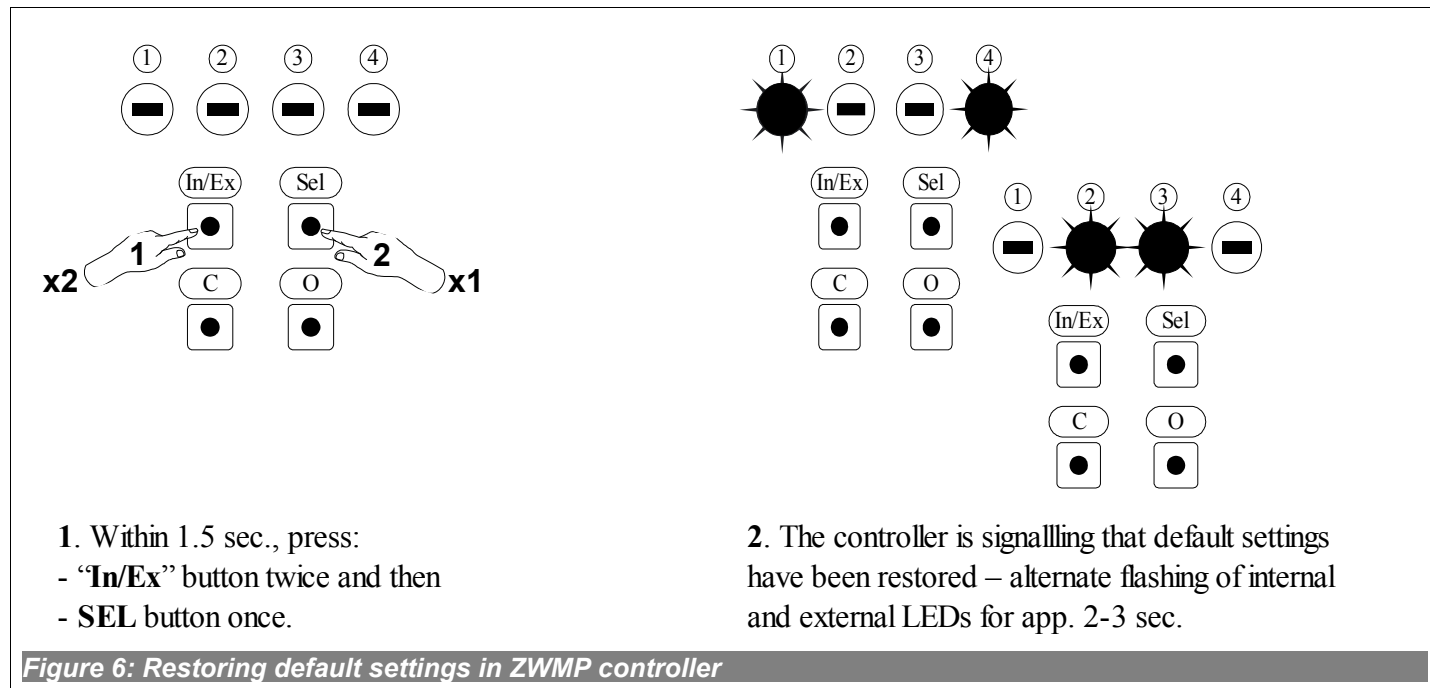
① ② ③ ④

In/Ex Sel

1 2

x2 x1

C O

① ② ③ ④

In/Ex Sel

C O

① ② ③ ④

In/Ex Sel

C O

**1**. Within 1.5 sec., press:
- "**In/Ex**" button twice and then
- **SEL** button once.

**2**. The controller is signallling that default settings have been restored – alternate flashing of internal and external LEDs for app. 2-3 sec.

*Figure 6: Restoring default settings in ZWMP controller*